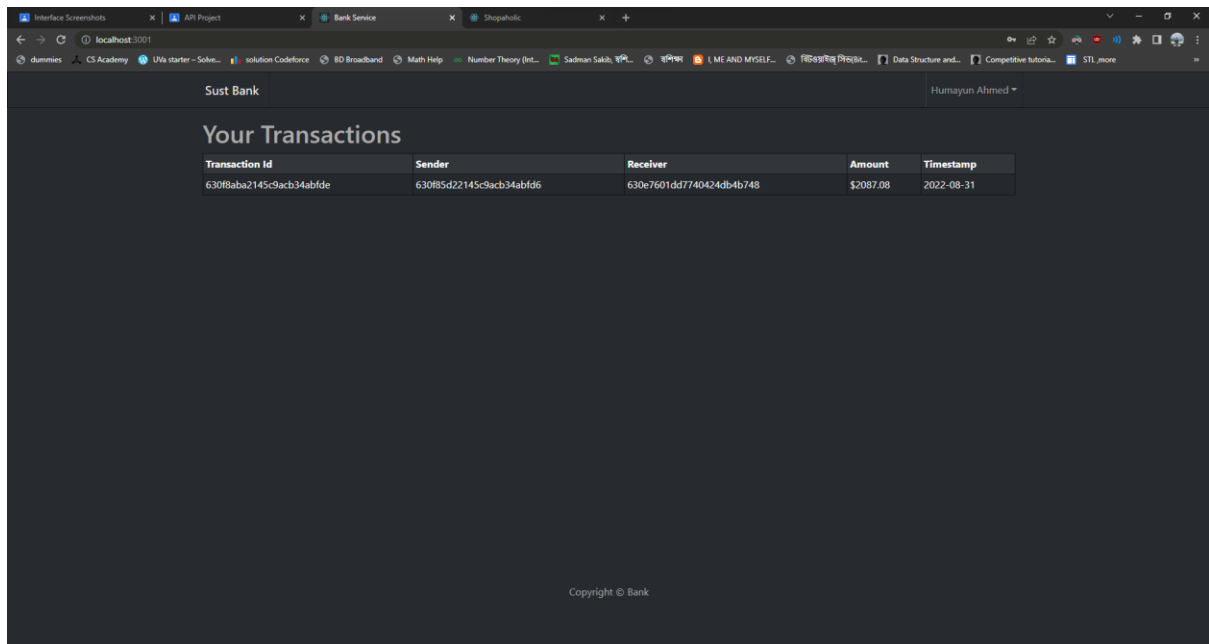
Interface Screenshots
API Project
Bank Service
Shopaholic

localhost:3001

dummies CS Academy UVa starter – Solve... solution Codeforce BD Broadband Math Help Number Theory (Int... Sadman Sakib, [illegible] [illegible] I, ME AND MYSELF... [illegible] Data Structure and... Competitive tutoria... STL more

Sust Bank
Humayun Ahmed

Your Transactions

| Transaction Id | Sender | Receiver | Amount | Timestamp |
|---|---|---|---|---|
| 630f8aba2145c9acb34abfde | 630f85d22145c9acb34abfd6 | 630e7601dd7740424db4b748 | \$2087.08 | 2022-08-31 |

Copyright © Bank